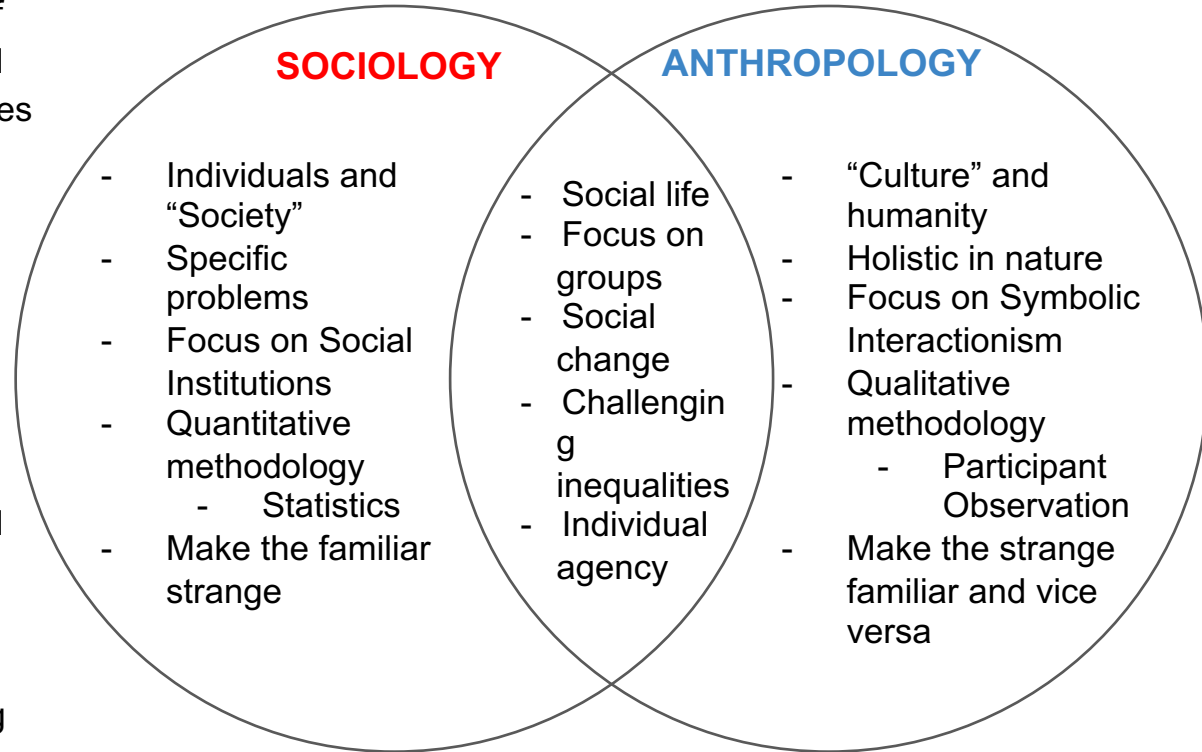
SOCIOLOGY

- Individuals and "Society"
- Specific problems
- Focus on Social Institutions
- Quantitative methodology
    - Statistics
- Make the familiar strange

- Social life
- Focus on groups
- Social change
- Challengin g inequalities
- Individual agency

ANTHROPOLOGY

- "Culture" and humanity
- Holistic in nature
- Focus on Symbolic Interactionism
- Qualitative methodology
    - Participant Observation
- Make the strange familiar and vice versa